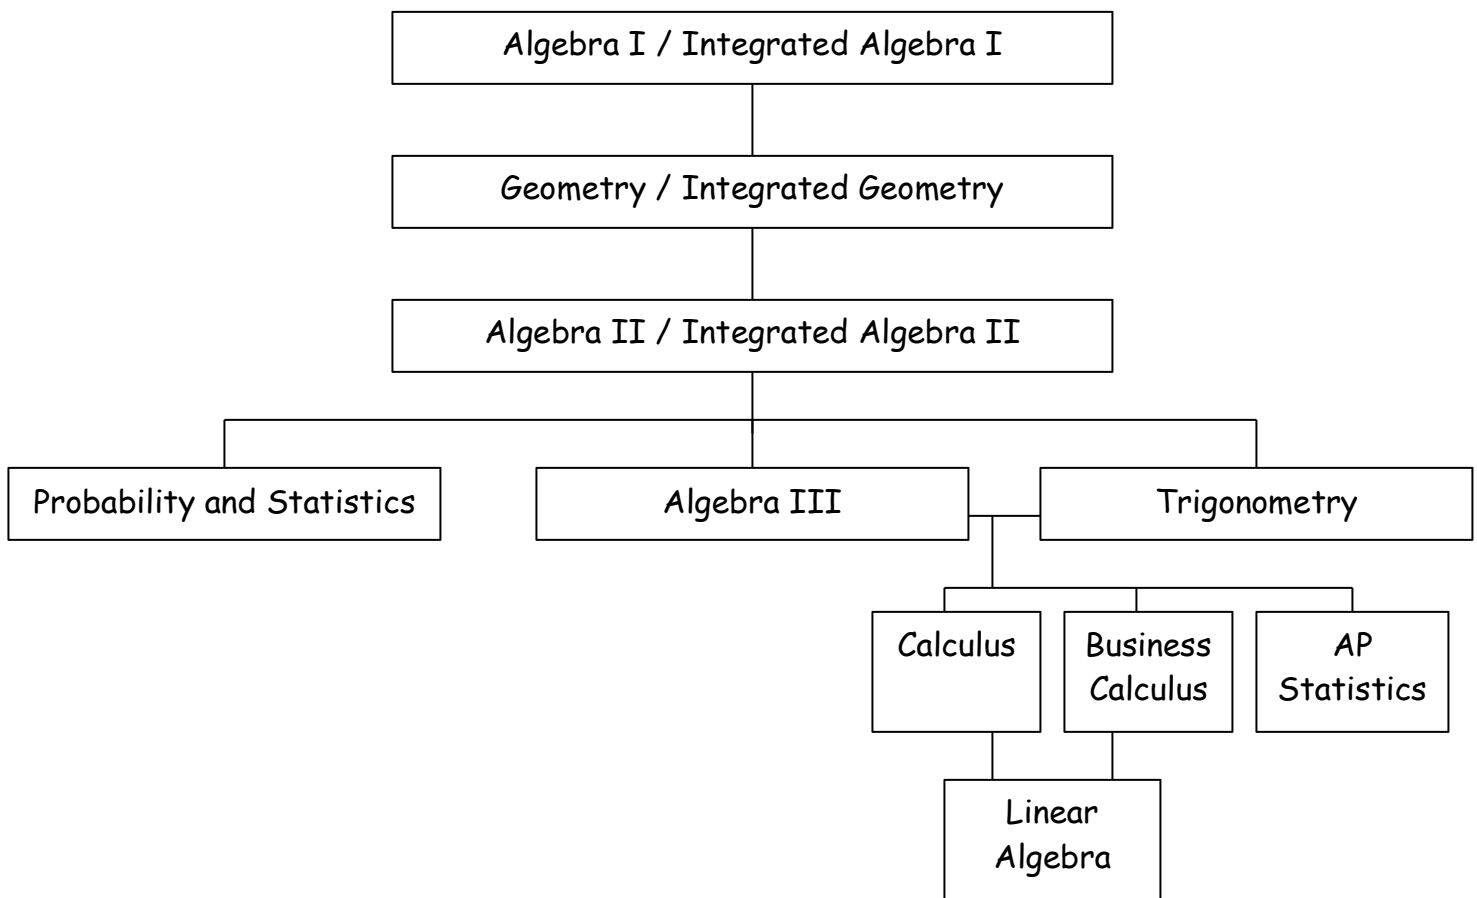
Algebra I / Integrated Algebra I

Geometry / Integrated Geometry

Algebra II / Integrated Algebra II

Probability and Statistics

Algebra III

Trigonometry

Calculus

Business Calculus

AP Statistics

Linear Algebra